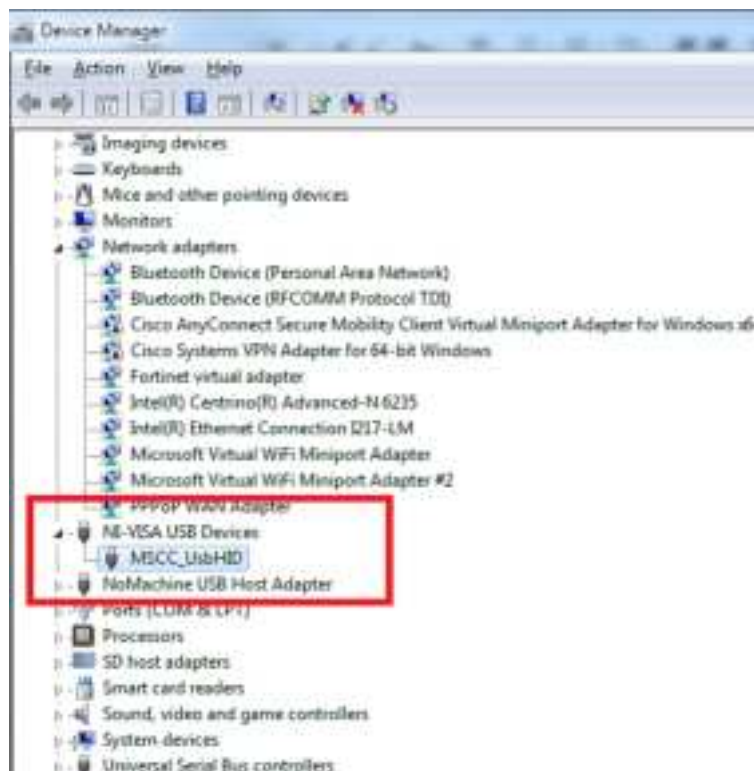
Device Manager

File Action View Help

Imaging devices
Keyboards
Mice and other pointing devices
Monitors
Network adapters
Bluetooth Device (Personal Area Network)
Bluetooth Device (RFCOMM Protocol TDI)
Cisco AnyConnect Secure Mobility Client Virtual Miniport Adapter for Windows x6
Cisco Systems VPN Adapter for 64-bit Windows
Fortinet virtual adapter
Intel(R) Centrino(R) Advanced-N 6235
Intel(R) Ethernet Connection I217-LM
Microsoft Virtual WiFi Miniport Adapter
Microsoft Virtual WiFi Miniport Adapter #2
PPPoP WAN Adapter
NI-VISA USB Devices
MSCC_UsbHID
NoMachine USB Host Adapter
Ports (COM & LPT)
Processors
SD host adapters
Smart card readers
Sound, video and game controllers
System devices
Universal Serial Bus controllers